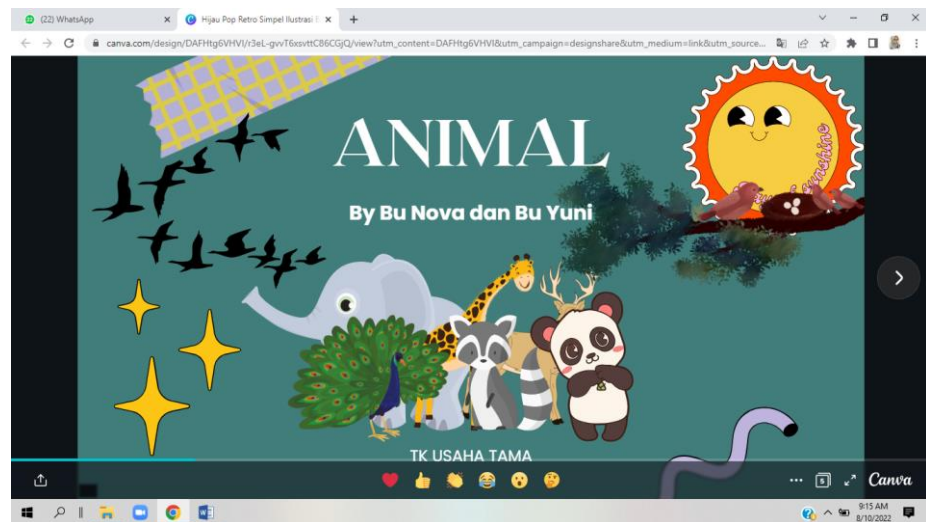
(22) WhatsApp

Hijau Pop Retro Simpel Ilustrasi

canva.com/design/DAFHtg6VHVI/r3eL-gvvT6xsvttC86CGjQ/view?utm_content=DAFHtg6VHVI&utm_campaign=designshare&utm_medium=link&utm_source...

ANIMAL

By Bu Nova dan Bu Yuni

sunshine

TK USAHA TAMA

Canva

9:15 AM
8/10/2022